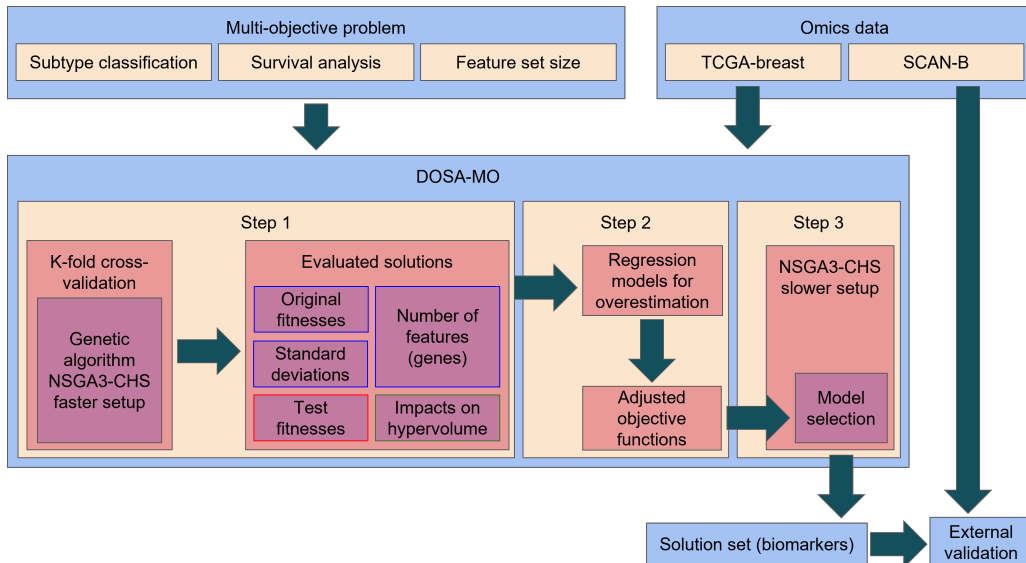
Multi-objective problem

Subtype classification

Survival analysis

Feature set size

Omics data

TCGA-breast

SCAN-B

DOSA-MO

Step 1

K-fold cross-validation

Genetic algorithm NSGA3-CHS faster setup

Evaluated solutions

Original fitnesses

Standard deviations

Test fitnesses

Number of features (genes)

Impacts on hypervolume

Step 2

Regression models for overestimation

Adjusted objective functions

Step 3

NSGA3-CHS slower setup

Model selection

Solution set (biomarkers)

External validation